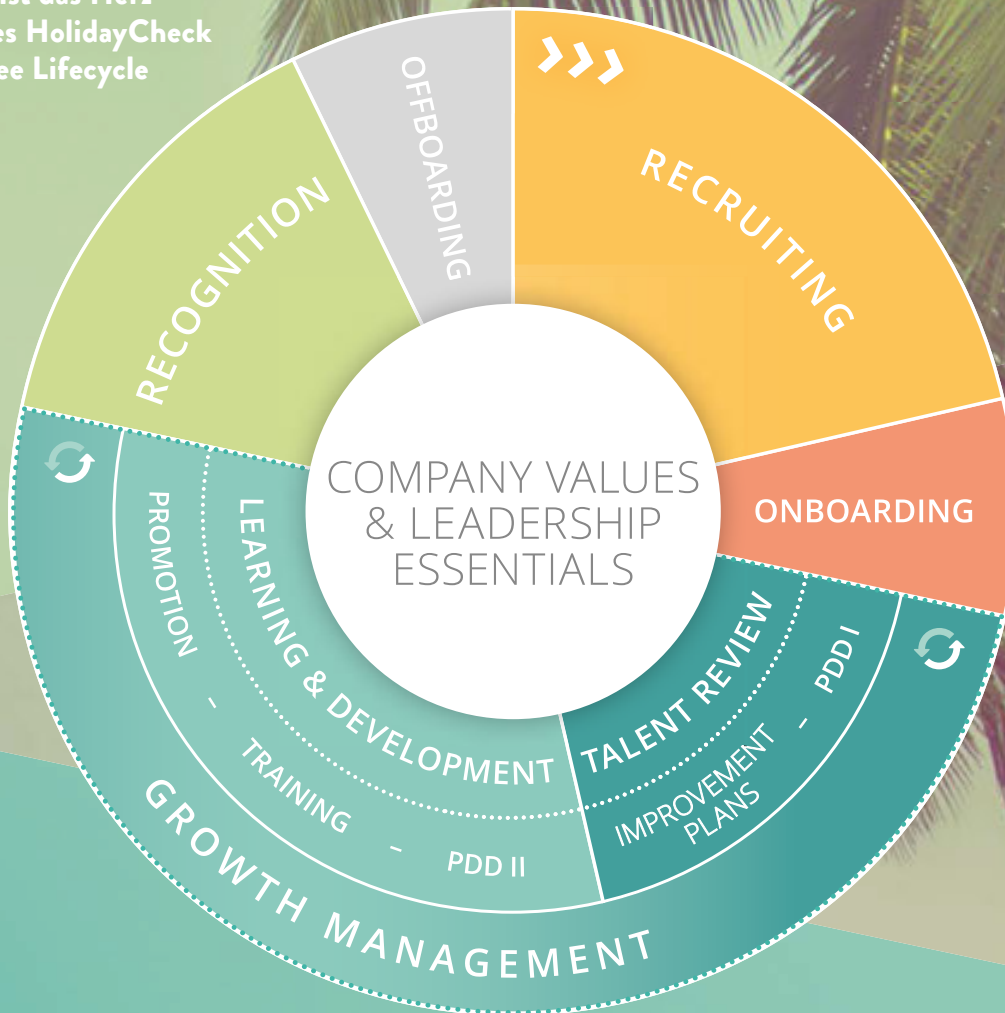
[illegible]
es HolidayCheck
ee Lifecycle

OFFBOARDING

RECRUITING

RECOGNITION

ONBOARDING

COMPANY VALUES & LEADERSHIP ESSENTIALS

LEARNING & DEVELOPMENT

PROMOTION - TRAINING - PDD II

TALENT REVIEW

IMPROVEMENT PLANS - PDD I

GROWTH MANAGEMENT